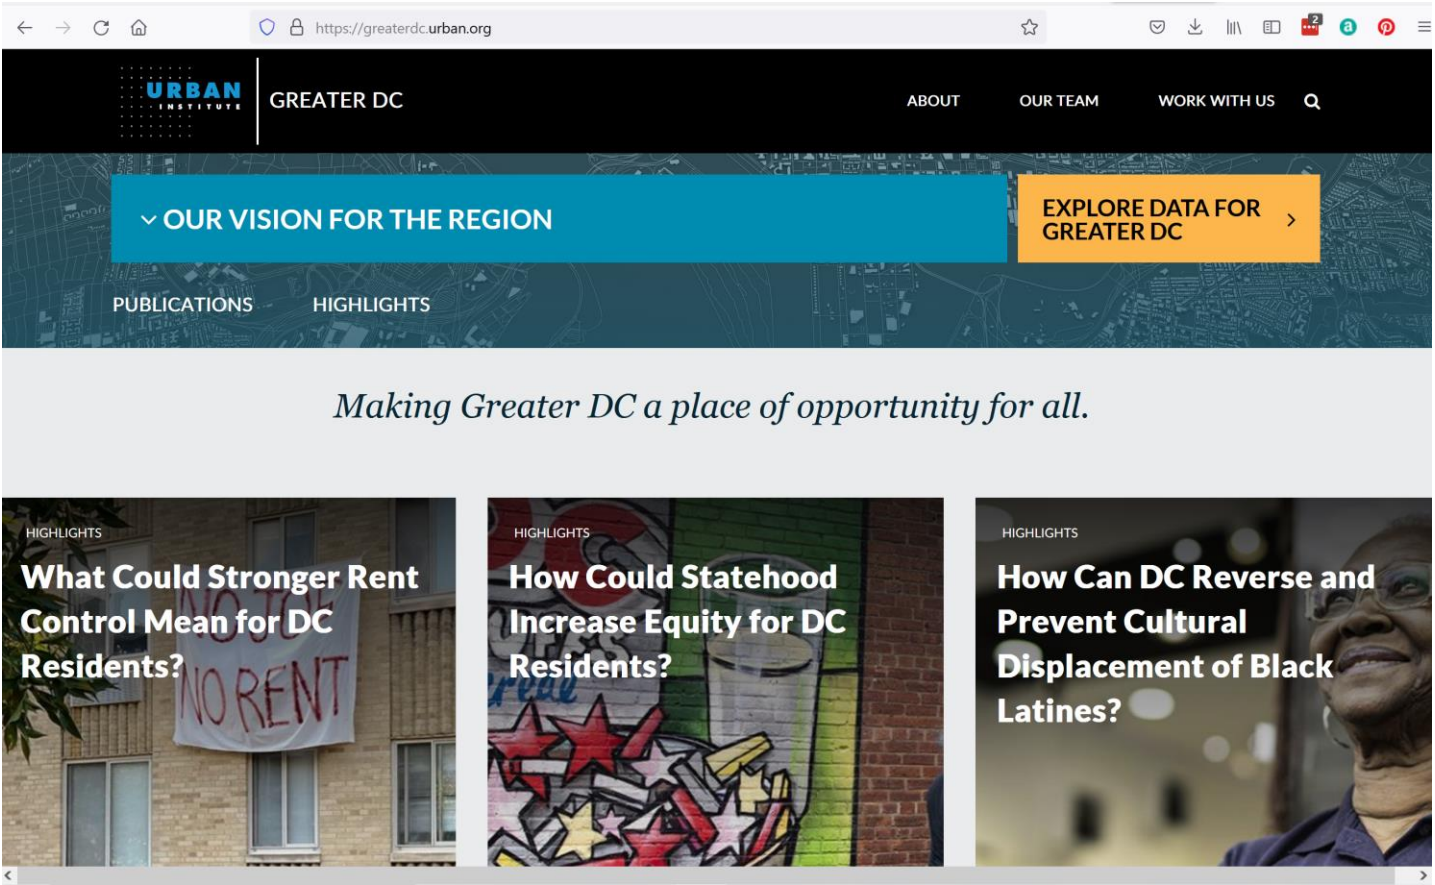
https://greaterdc.urban.org

URBAN INSTITUTE

GREATER DC

ABOUT

OUR TEAM

WORK WITH US

OUR VISION FOR THE REGION

EXPLORE DATA FOR GREATER DC

PUBLICATIONS

HIGHLIGHTS

Making Greater DC a place of opportunity for all.

HIGHLIGHTS

What Could Stronger Rent Control Mean for DC Residents?

NO JOB NO RENT

HIGHLIGHTS

How Could Statehood Increase Equity for DC Residents?

HIGHLIGHTS

How Can DC Reverse and Prevent Cultural Displacement of Black Latines?